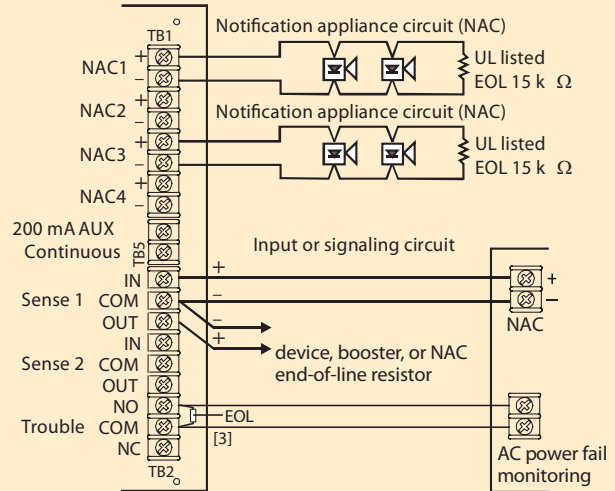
TB1

NAC1 + –

NAC2 + –

NAC3 + –

NAC4 + –

200 mA AUX Continuous

TB5

IN

Sense 1 COM

OUT

IN

Sense 2 COM

OUT

NO

Trouble COM

NC

TB2

Notification appliance circuit (NAC)

UL listed EOL 15 k Ω

Notification appliance circuit (NAC)

UL listed EOL 15 k Ω

Input or signaling circuit

+

–

+

–

NAC

–

+

device, booster, or NAC end-of-line resistor

EOL

[3]

AC power fail monitoring